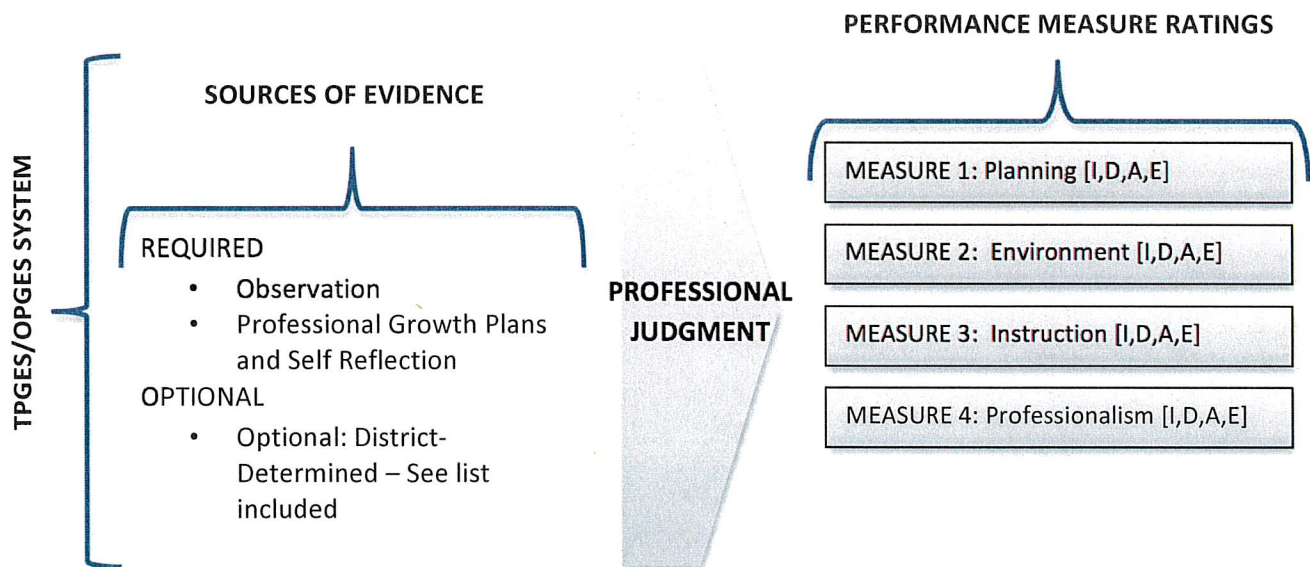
TPGES/OPGES SYSTEM

SOURCES OF EVIDENCE

REQUIRED
- Observation
- Professional Growth Plans and Self Reflection

OPTIONAL
- Optional: District-Determined – See list included

PROFESSIONAL JUDGMENT

PERFORMANCE MEASURE RATINGS

MEASURE 1: Planning [I,D,A,E]

MEASURE 2: Environment [I,D,A,E]

MEASURE 3: Instruction [I,D,A,E]

MEASURE 4: Professionalism [I,D,A,E]